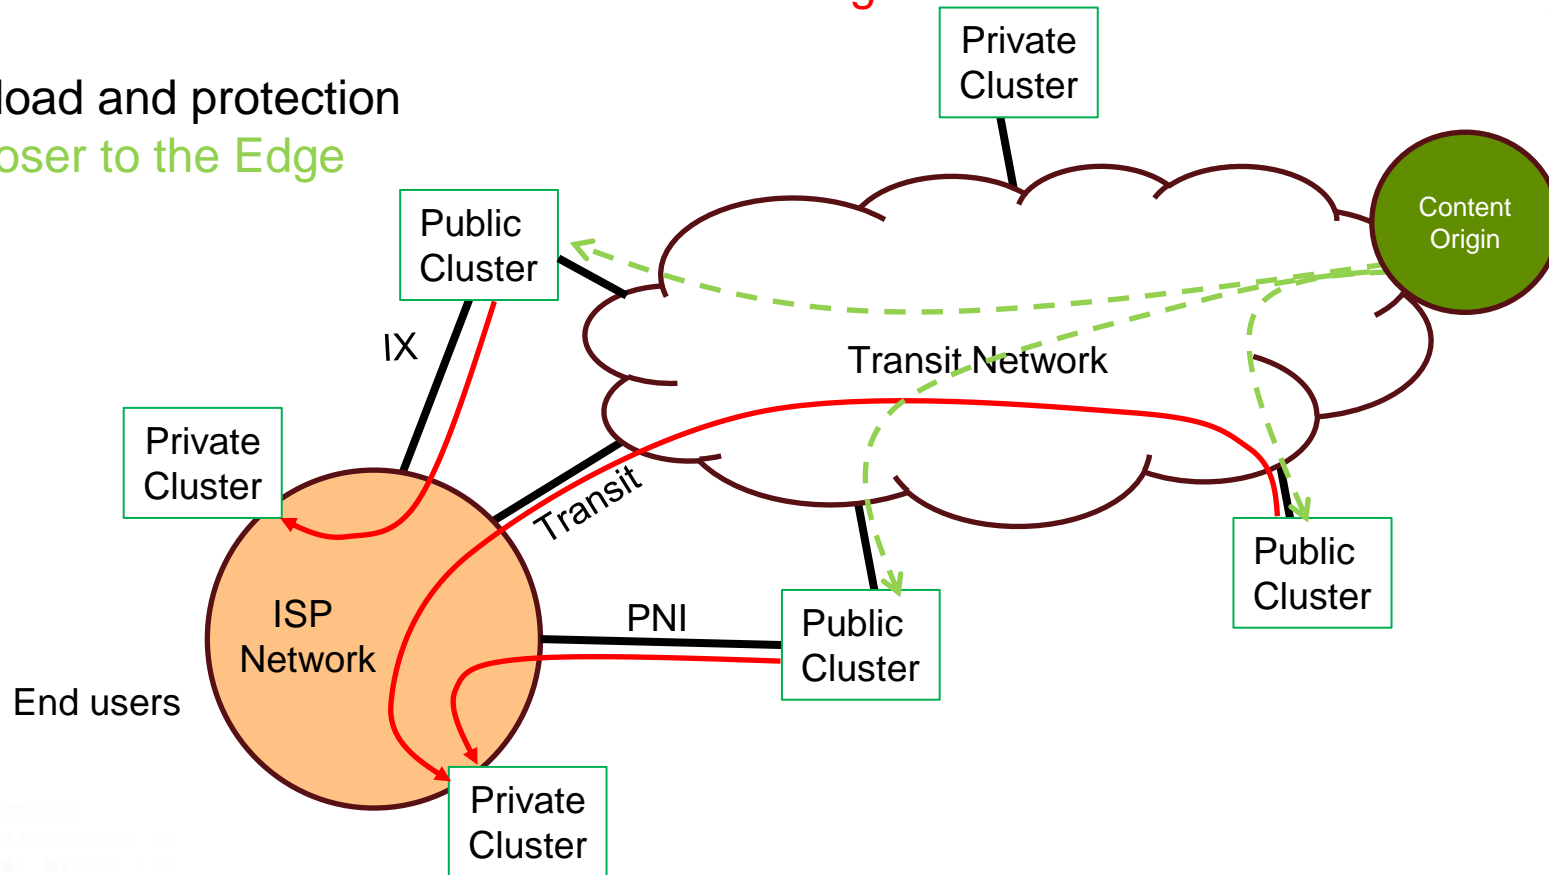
load and protection
oser to the Edge

Private Cluster

Content Origin

Public Cluster

IX

Transit Network

Private Cluster

Transit

ISP Network

PNI

Public Cluster

Public Cluster

End users

Private Cluster